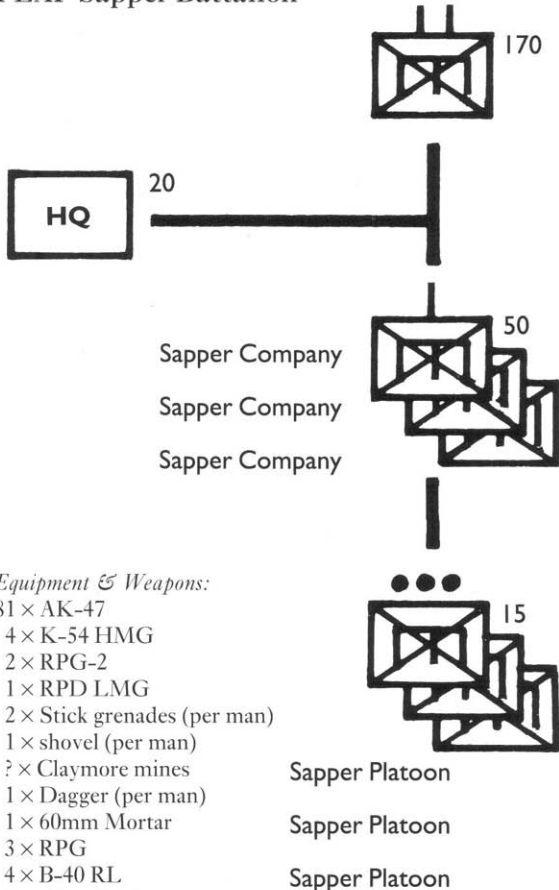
PLAF Sapper Battalion

170

20

HQ

50

Sapper Company

Sapper Company

Sapper Company

15

Equipment & Weapons:
31 × AK-47
4 × K-54 HMG
2 × RPG-2
1 × RPD LMG
2 × Stick grenades (per man)
1 × shovel (per man)
? × Claymore mines
1 × Dagger (per man)
1 × 60mm Mortar
3 × RPG
4 × B-40 RL

Sapper Platoon

Sapper Platoon

Sapper Platoon